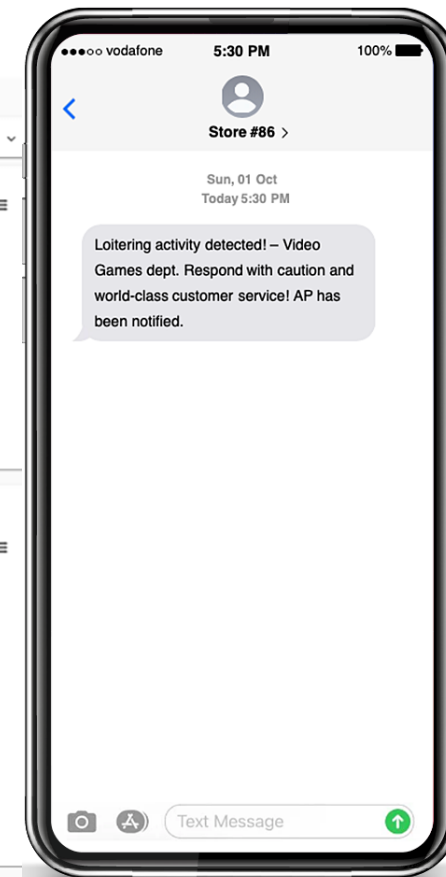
●●●○○ vodafone 5:30 PM 100%

Store #86 >

Sun, 01 Oct
Today 5:30 PM

Loitering activity detected! – Video Games dept. Respond with caution and world-class customer service! AP has been notified.

Text Message